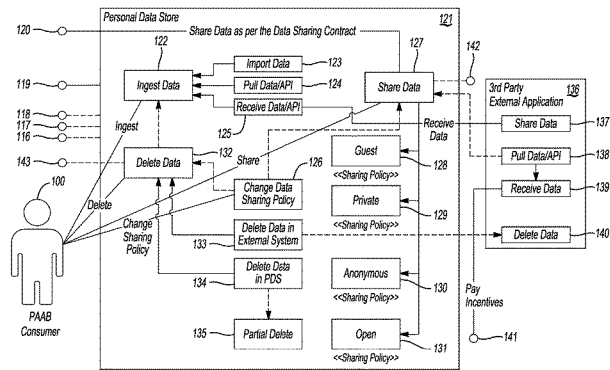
Personal Data Store

121

120

Share Data as per the Data Sharing Contract

122

127

142

119

Ingest Data

Import Data

123

Pull Data/API

124

Share Data

3rd Party External Application

136

Receive Data/API

118

117

116

Ingest

125

Receive Data

Share Data

137

143

Delete Data

132

Share

126

Guest

Pull Data/API

138

100

Delete

Change Data Sharing Policy

<<Sharing Policy>>

128

Receive Data

139

Change Sharing Policy

Private

129

133

Delete Data in External System

<<Sharing Policy>>

Delete Data

140

134

Delete Data in PDS

Anonymous

130

<<Sharing Policy>>

Pay Incentives

PAAB Consumer

135

Partial Delete

Open

131

<<Sharing Policy>>

141